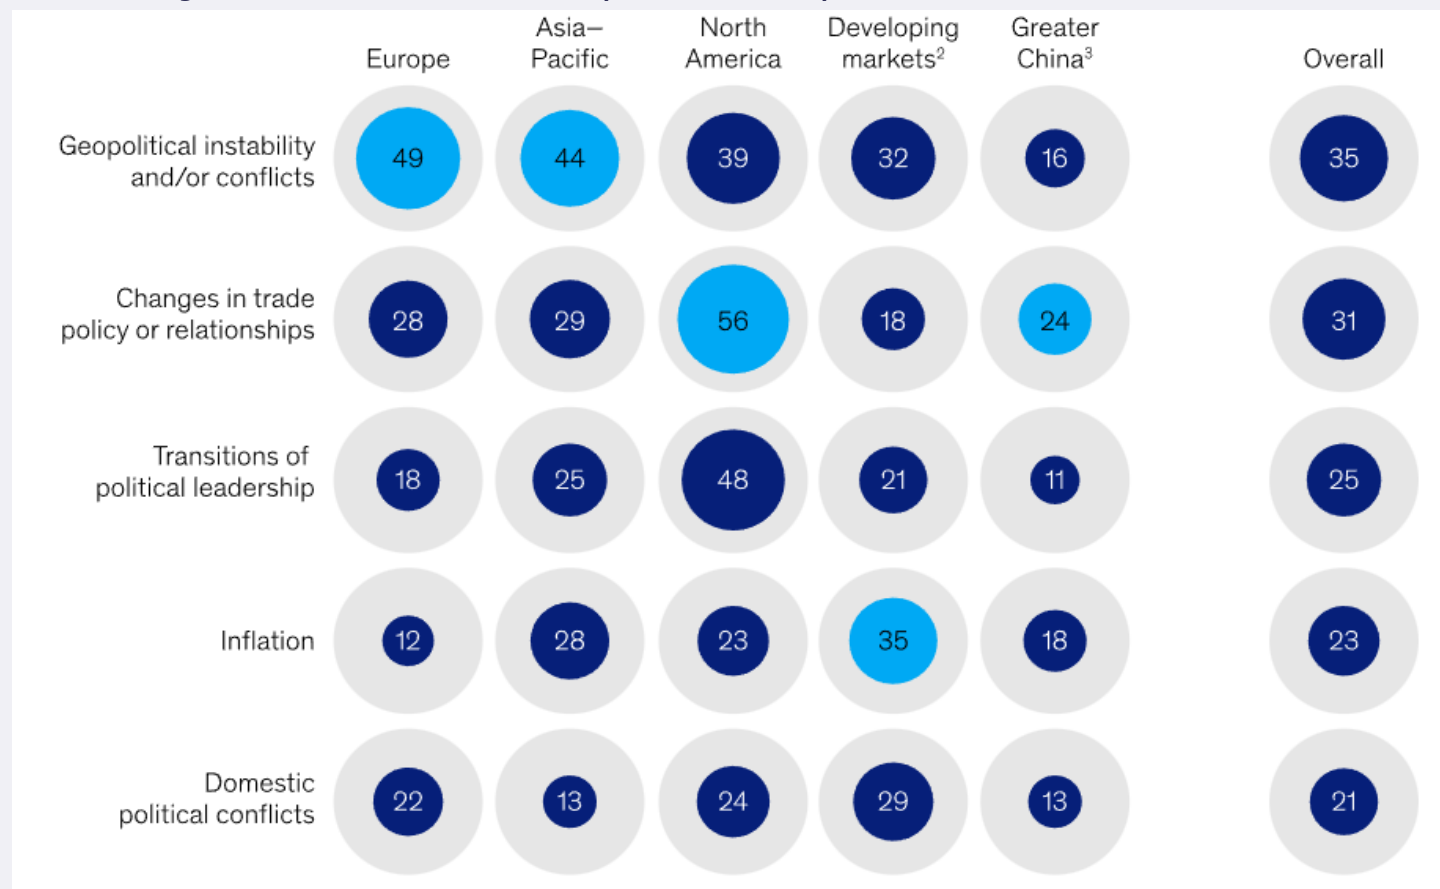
| | Europe | Asia–Pacific | North America | Developing markets$^2$ | Greater China$^3$ | Overall |
|---|---|---|---|---|---|---|
| Geopolitical instability and/or conflicts | 49 | 44 | 39 | 32 | 16 | 35 |
| Changes in trade policy or relationships | 28 | 29 | 56 | 18 | 24 | 31 |
| Transitions of political leadership | 18 | 25 | 48 | 21 | 11 | 25 |
| Inflation | 12 | 28 | 23 | 35 | 18 | 23 |
| Domestic political conflicts | 22 | 13 | 24 | 29 | 13 | 21 |